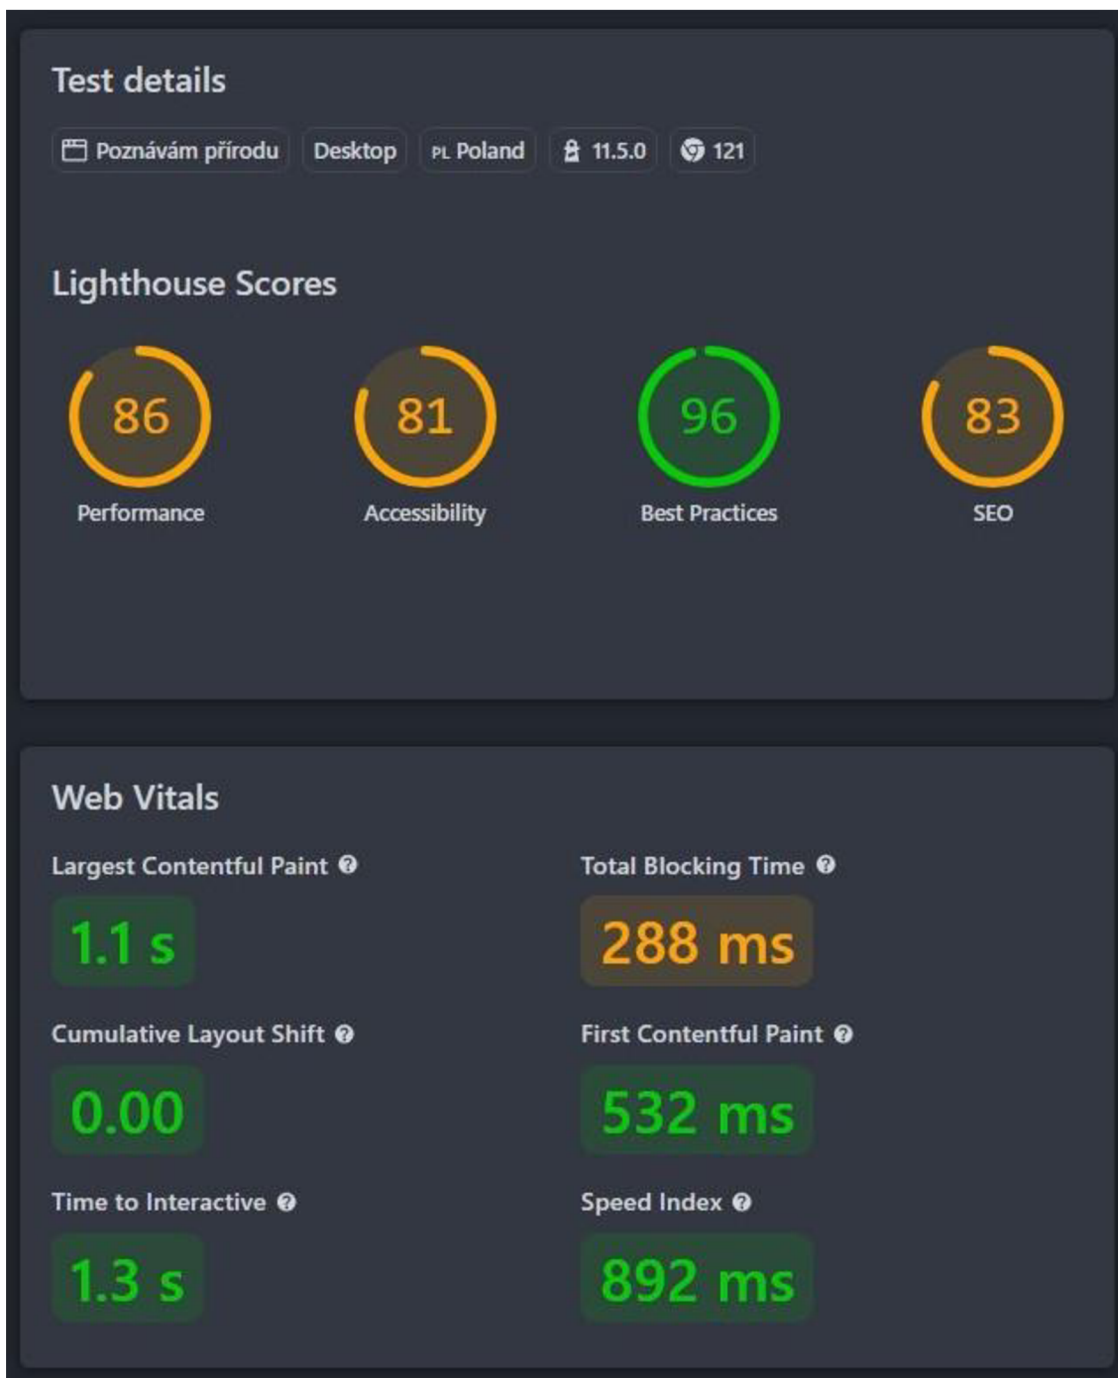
Test details

Poznávám přírodu | Desktop | PL Poland | 11.5.0 | 121

Lighthouse Scores

86
Performance

81
Accessibility

96
Best Practices

83
SEO

Web Vitals

Largest Contentful Paint
1.1 s

Total Blocking Time
288 ms

Cumulative Layout Shift
0.00

First Contentful Paint
532 ms

Time to Interactive
1.3 s

Speed Index
892 ms